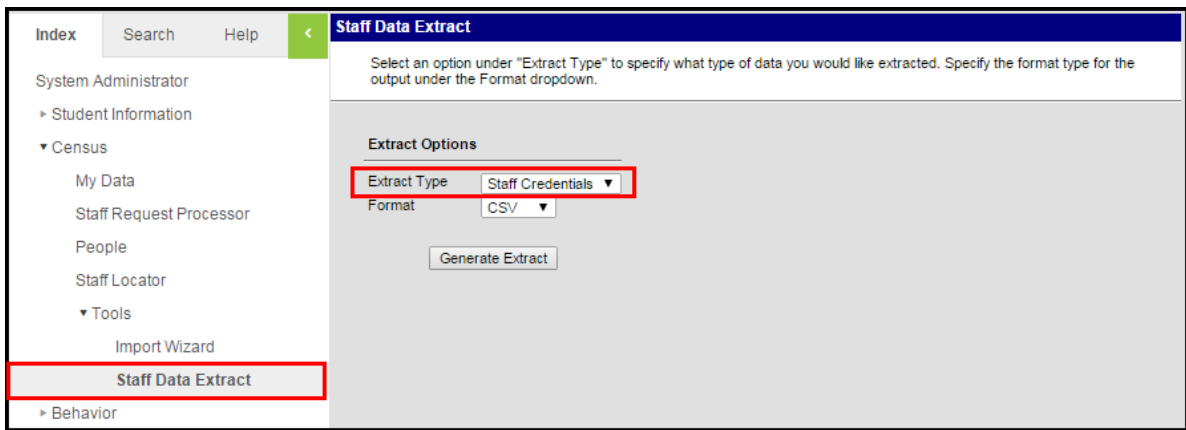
Index Search Help <

System Administrator
▸ Student Information
▾ Census
My Data
Staff Request Processor
People
Staff Locator
▾ Tools
Import Wizard
Staff Data Extract
▸ Behavior

Staff Data Extract

Select an option under "Extract Type" to specify what type of data you would like extracted. Specify the format type for the output under the Format dropdown.

Extract Options

Extract Type Staff Credentials ▼
Format CSV ▼

Generate Extract